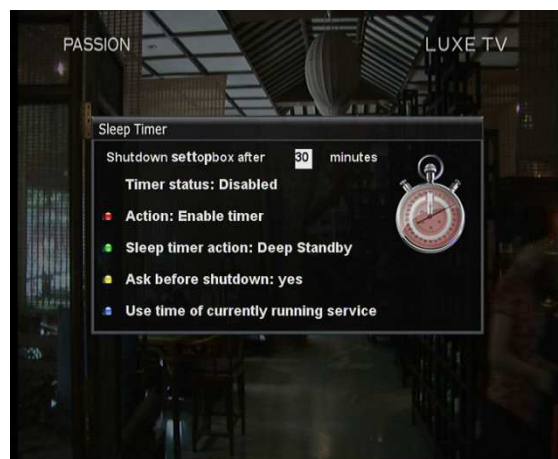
PASSION

LUXE TV

Sleep Timer

Shutdown settopbox after 30 minutes

Timer status: Disabled

Action: Enable timer

Sleep timer action: Deep Standby

Ask before shutdown: yes

Use time of currently running service